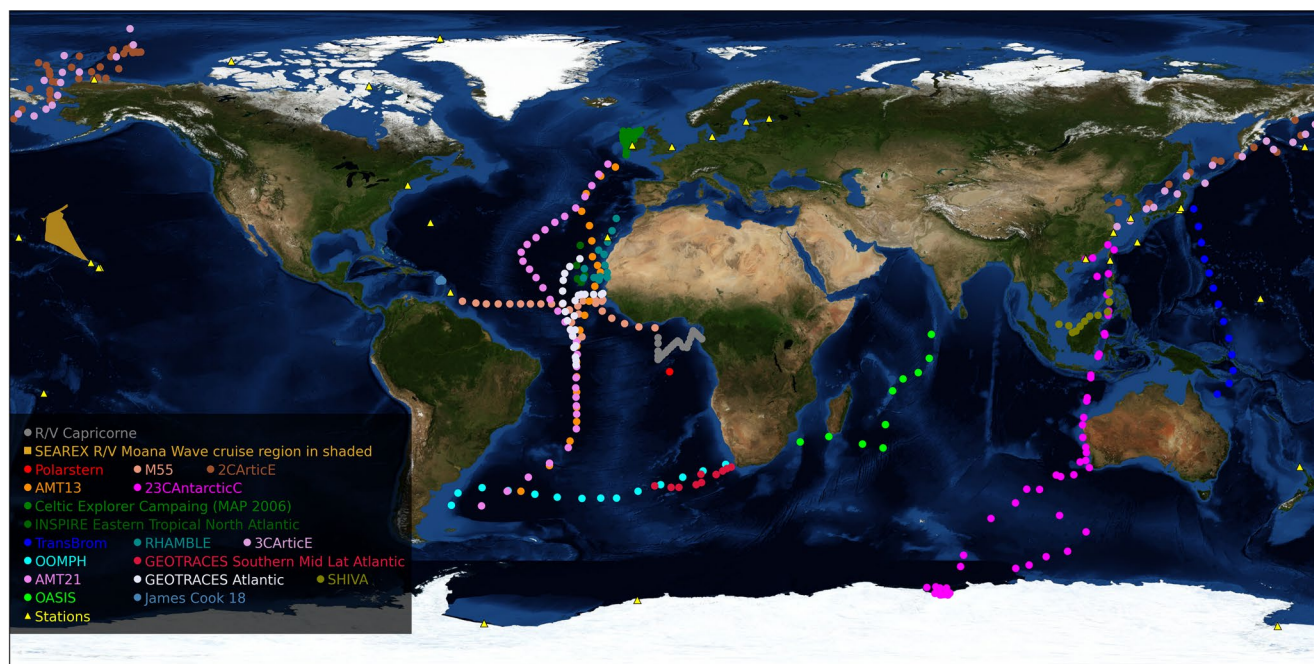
R/V Capricorne
SEAREX R/V Moana Wave cruise region in shaded
Polarstern
M55
2CArticE
AMT13
23CAntarcticC
Celtic Explorer Campaing (MAP 2006)
INSPIRE Eastern Tropical North Atlantic
TransBrom
RHAMBLE
3CArticE
OOMPH
GEOTRACES Southern Mid Lat Atlantic
AMT21
GEOTRACES Atlantic
SHIVA
OASIS
James Cook 18
Stations